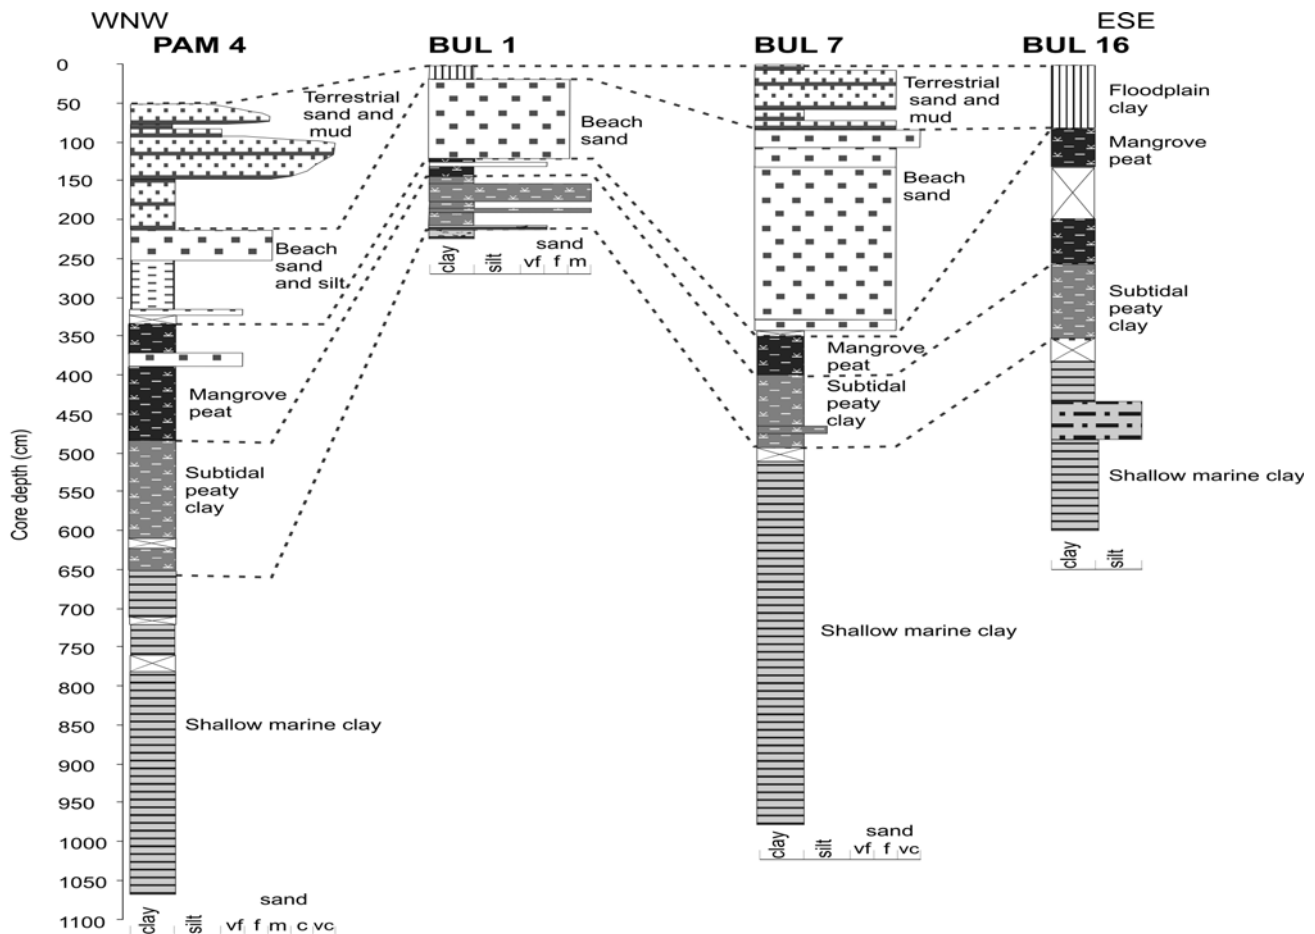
WNW
ESE
PAM 4
BUL 1
BUL 7
BUL 16

Core depth (cm)
0
50
100
150
200
250
300
350
400
450
500
550
600
650
700
750
800
850
900
950
1000
1050
1100

Terrestrial sand and mud
Beach sand and silt
Mangrove peat
Subtidal peaty clay
Shallow marine clay
clay silt vf f m c vc
sand

Beach sand
clay silt vf f m
sand

Terrestrial sand and mud
Beach sand
Mangrove peat
Subtidal peaty clay
Shallow marine clay
clay silt vf f vc
sand

Floodplain clay
Mangrove peat
Subtidal peaty clay
Shallow marine clay
clay silt